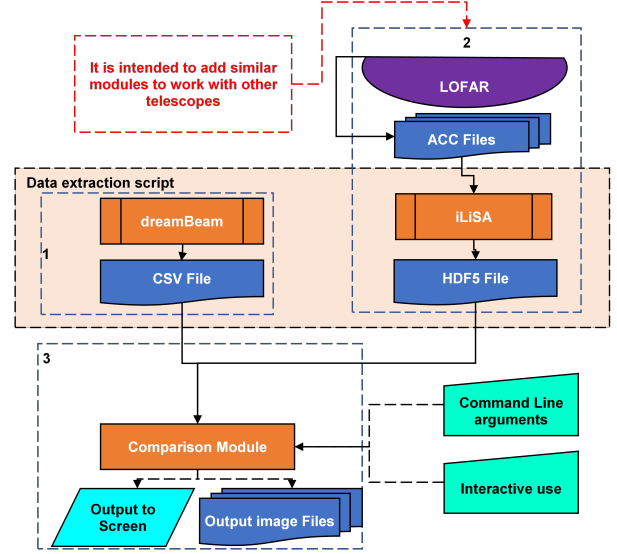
It is intended to add similar modules to work with other telescopes

2

LOFAR

ACC Files

Data extraction script

1

dreamBeam

CSV File

iLiSA

HDF5 File

3

Command Line arguments

Comparison Module

Interactive use

Output to Screen

Output image Files